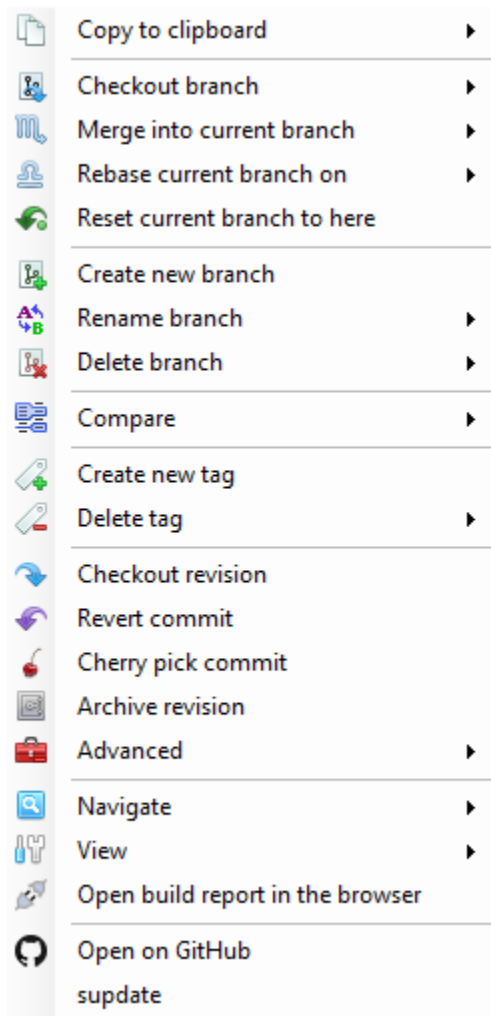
Copy to clipboard

Checkout branch
Merge into current branch
Rebase current branch on
Reset current branch to here

Create new branch
Rename branch
Delete branch

Compare

Create new tag
Delete tag

Checkout revision
Revert commit
Cherry pick commit
Archive revision
Advanced

Navigate
View
Open build report in the browser

Open on GitHub
supdate